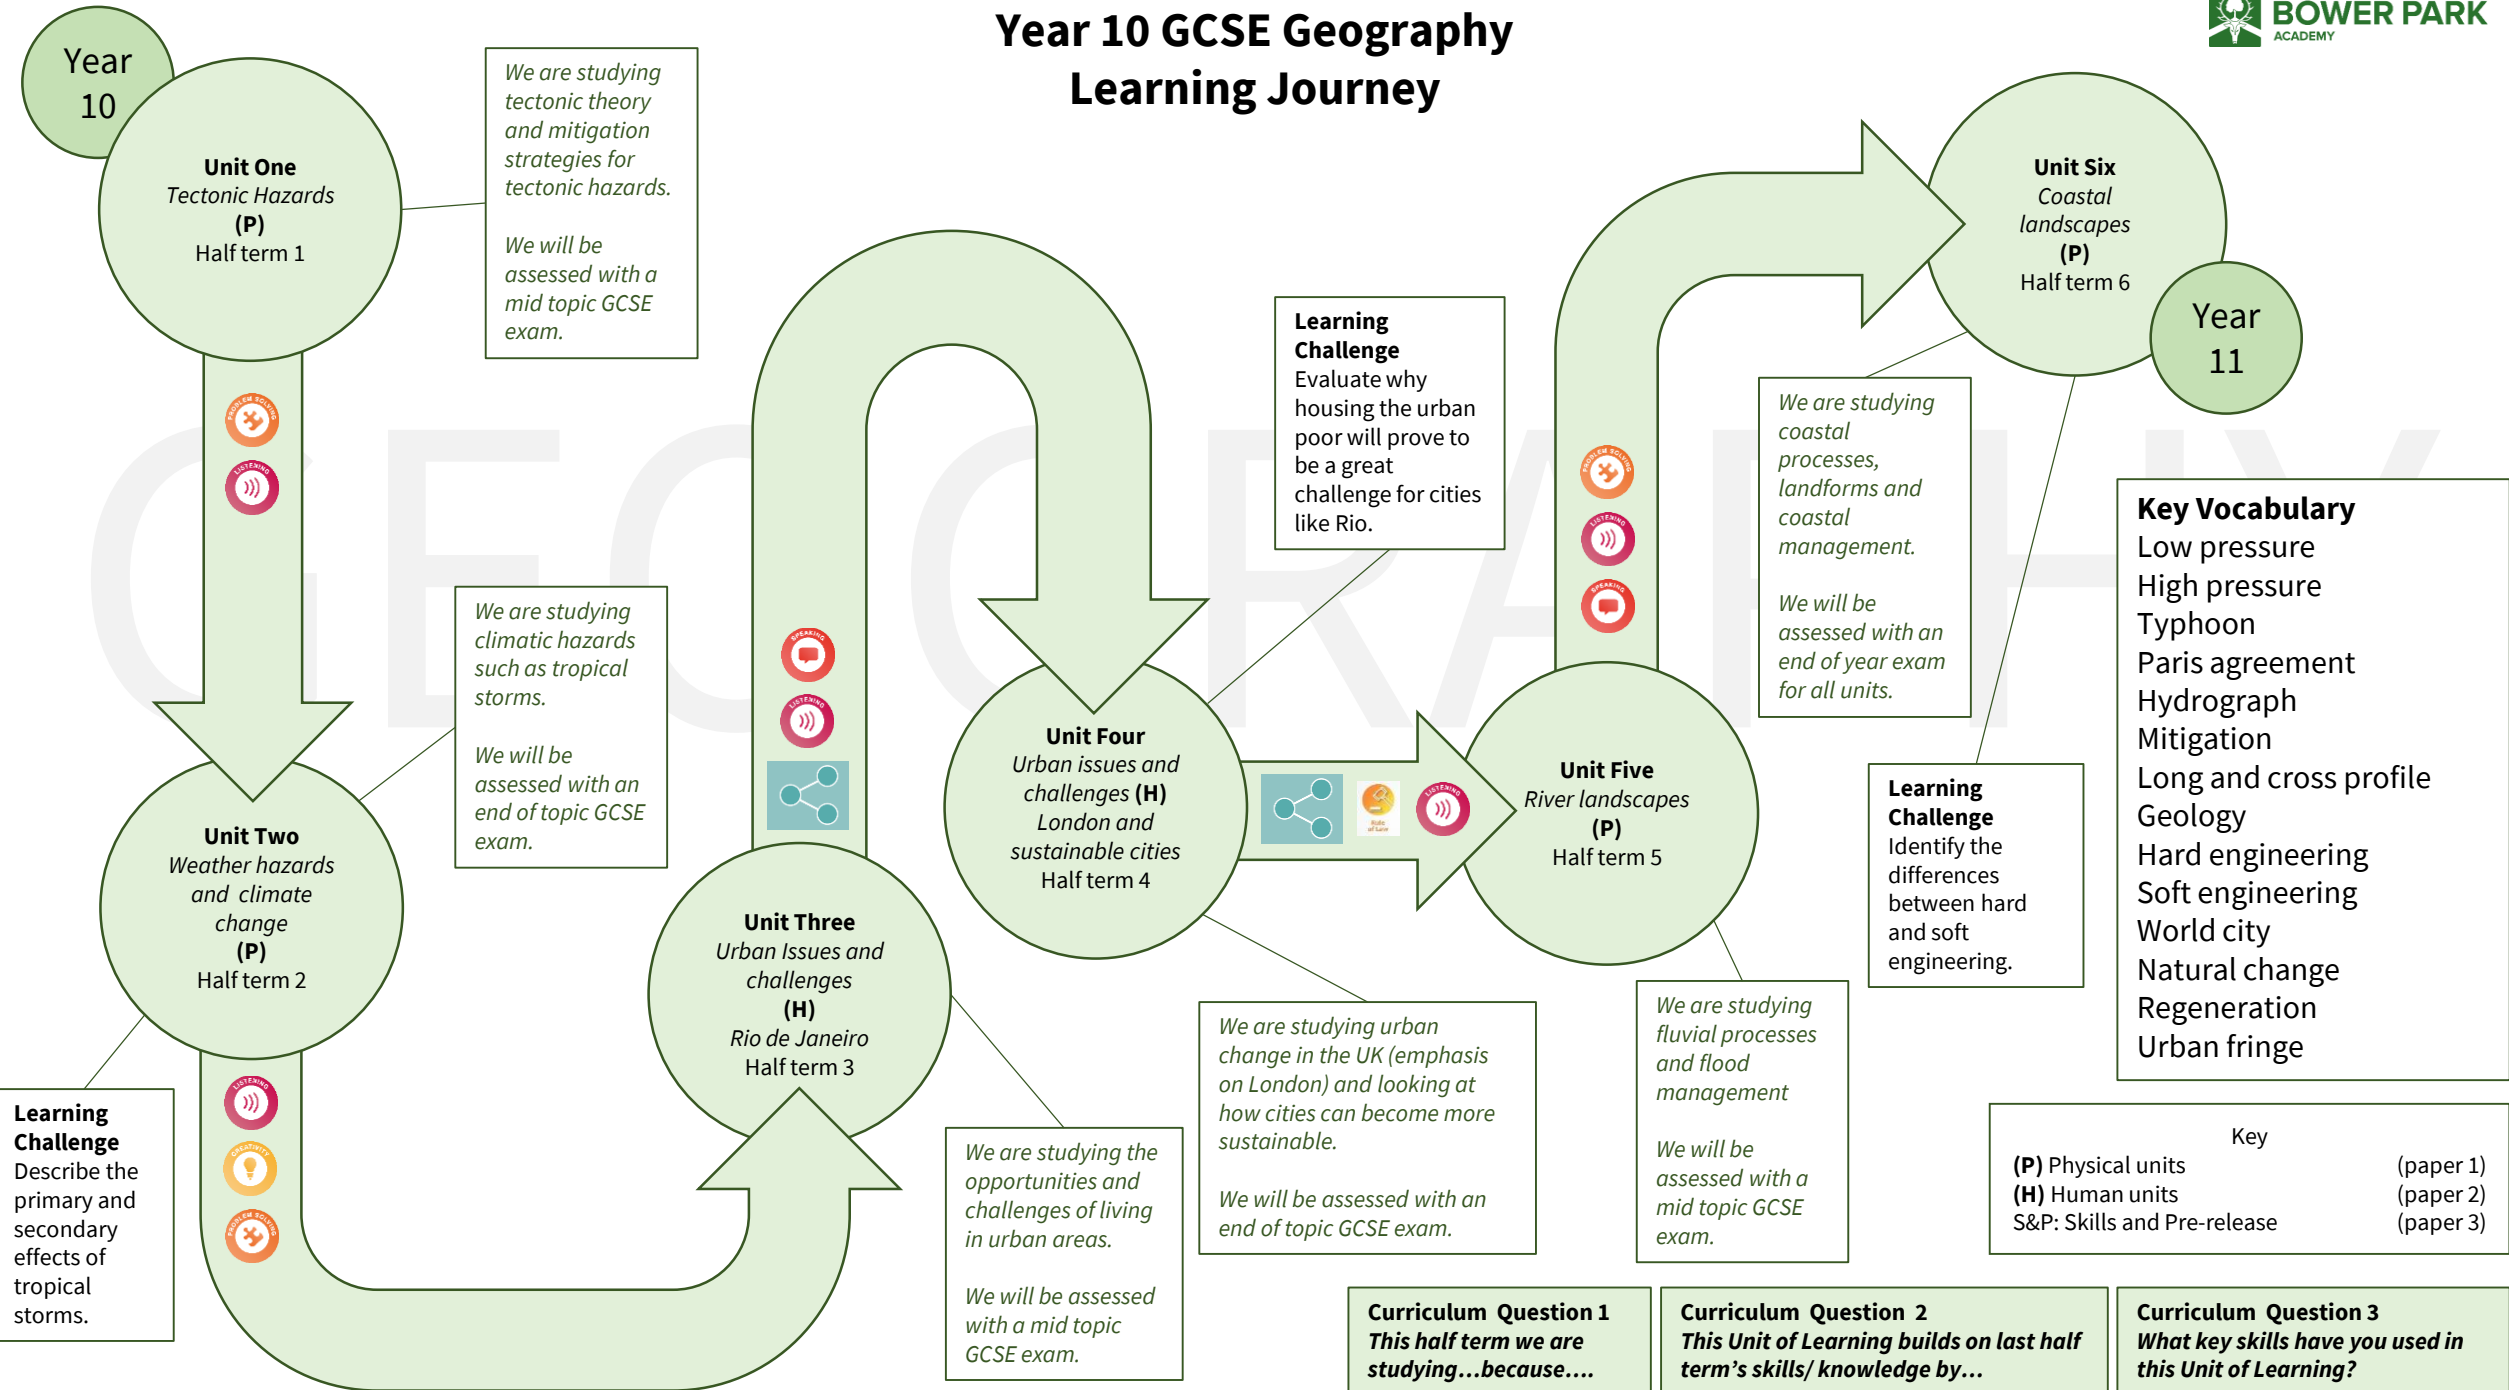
Year 10 GCSE Geography Learning Journey

BOWER PARK ACADEMY

Year 10

Unit One
Tectonic Hazards
(P)
Half term 1

We are studying tectonic theory and mitigation strategies for tectonic hazards.

We will be assessed with a mid topic GCSE exam.

PROBLEM SOLVING
LISTENING

Unit Two
Weather hazards and climate change
(P)
Half term 2

We are studying climatic hazards such as tropical storms.

We will be assessed with an end of topic GCSE exam.

Learning Challenge
Describe the primary and secondary effects of tropical storms.

LISTENING
CREATIVITY
PROBLEM SOLVING

SPEAKING
LISTENING

Unit Three
Urban Issues and challenges
(H)
Rio de Janeiro
Half term 3

We are studying the opportunities and challenges of living in urban areas.

We will be assessed with a mid topic GCSE exam.

Unit Four
Urban issues and challenges (H)
London and sustainable cities
Half term 4

We are studying urban change in the UK (emphasis on London) and looking at how cities can become more sustainable.

We will be assessed with an end of topic GCSE exam.

Learning Challenge
Evaluate why housing the urban poor will prove to be a great challenge for cities like Rio.

Rule of Law
LISTENING

Unit Five
River landscapes
(P)
Half term 5

We are studying fluvial processes and flood management

We will be assessed with a mid topic GCSE exam.

PROBLEM SOLVING
LISTENING
SPEAKING

We are studying coastal processes, landforms and coastal management.

We will be assessed with an end of year exam for all units.

Unit Six
Coastal landscapes
(P)
Half term 6

Year 11

Learning Challenge
Identify the differences between hard and soft engineering.

Key Vocabulary
Low pressure
High pressure
Typhoon
Paris agreement
Hydrograph
Mitigation
Long and cross profile
Geology
Hard engineering
Soft engineering
World city
Natural change
Regeneration
Urban fringe

Key
(P) Physical units (paper 1)
(H) Human units (paper 2)
S&P: Skills and Pre-release (paper 3)

Curriculum Question 1
This half term we are studying…because….

Curriculum Question 2
This Unit of Learning builds on last half term’s skills/ knowledge by…

Curriculum Question 3
What key skills have you used in this Unit of Learning?

GEOGRAPHY